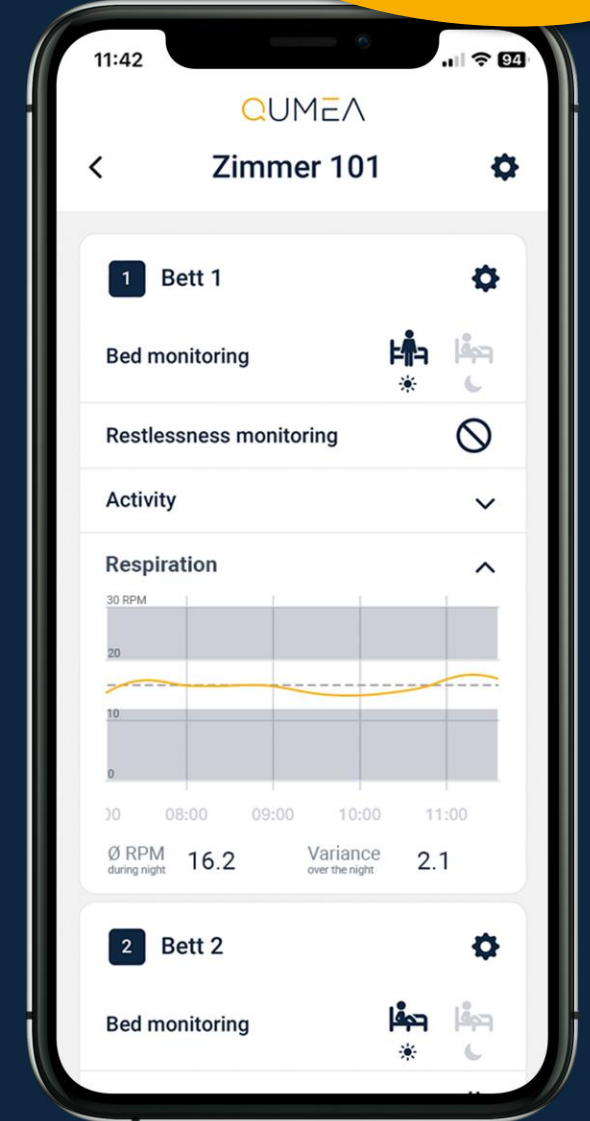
11:42

94

QUMEA

<

Zimmer 101

1 Bett 1

Bed monitoring

Restlessness monitoring

Activity

Respiration

30 RPM

20

10

0

00 08:00 09:00 10:00 11:00

Ø RPM during night 16.2

Variance over the night 2.1

2 Bett 2

Bed monitoring